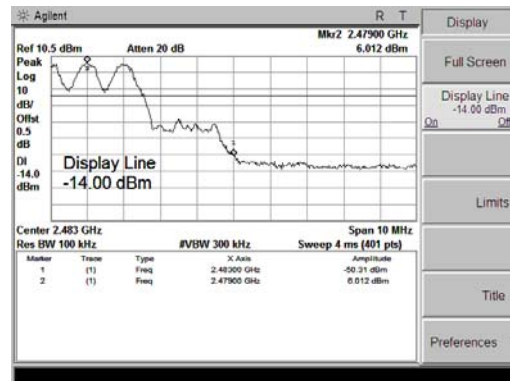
Agilent

R T

Mkr2 2.47900 GHz

Ref 10.5 dBm

Atten 20 dB

6.012 dBm

Peak
Log
10
dB/
Offst
0.5
dB
Dl
-14.0
dBm

Display Line
-14.00 dBm

Center 2.483 GHz

Span 10 MHz

Res BW 100 kHz

#VBW 300 kHz

Sweep 4 ms (401 pts)

| Marker | Trace | Type | X Axis | Amplitude |
|---|---|---|---|---|
| 1 | (1) | Freq | 2.48300 GHz | -50.31 dBm |
| 2 | (1) | Freq | 2.47900 GHz | 6.012 dBm |

Display

Full Screen

Display Line
-14.00 dBm
On Off

Limits

Title

Preferences